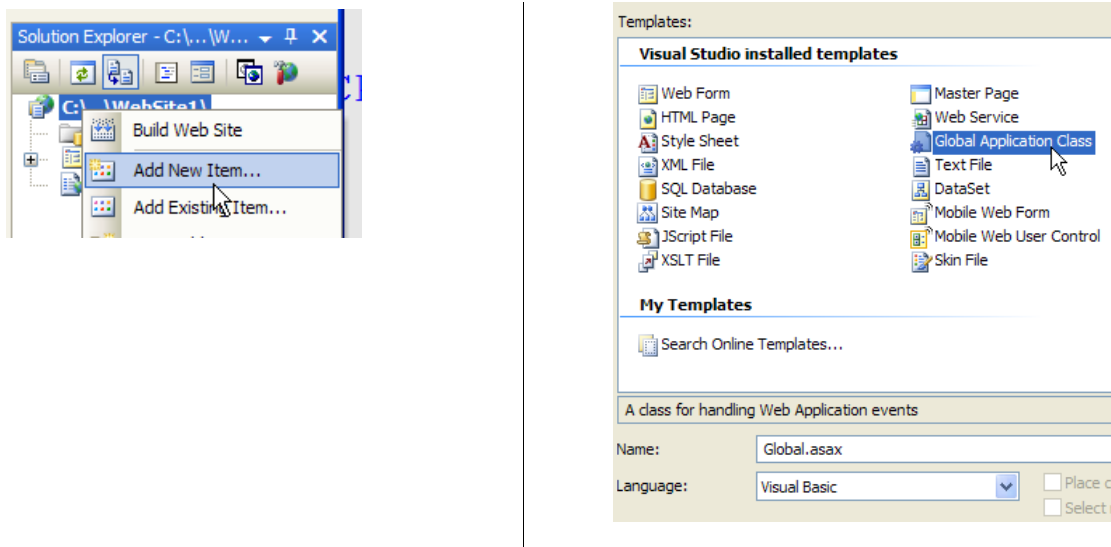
Solution Explorer - C:\...\W...

C:\...\WebSite1\

Build Web Site

Add New Item...

Add Existing Item...

Templates:

Visual Studio installed templates

Web Form
HTML Page
Style Sheet
XML File
SQL Database
Site Map
JScript File
XSLT File

Master Page
Web Service
Global Application Class
Text File
DataSet
Mobile Web Form
Mobile Web User Control
Skin File

My Templates

Search Online Templates...

A class for handling Web Application events

Name: Global.asax

Language: Visual Basic

Place c

Select